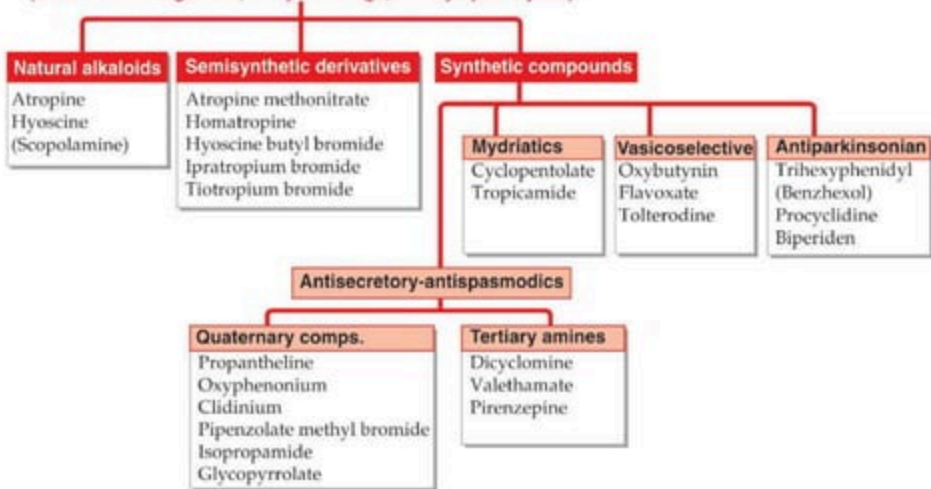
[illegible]

Natural alkaloids
Atropine
Hyoscine
(Scopolamine)

Semisynthetic derivatives
Atropine methonitrate
Homatropine
Hyoscine butyl bromide
Ipratropium bromide
Tiotropium bromide

Synthetic compounds

Mydriatics
Cyclopentolate
Tropicamide

Vasicoselective
Oxybutynin
Flavoxate
Tolterodine

Antiparkinsonian
Trihexyphenidyl
(Benzhexol)
Procyclidine
Biperiden

Antisecretory-antispasmodics

Quaternary comps.
Propantheline
Oxyphenonium
Clidinium
Pipenzolate methyl bromide
Isopropamide
Glycopyrrolate

Tertiary amines
Dicyclomine
Valethamate
Pirenzepine